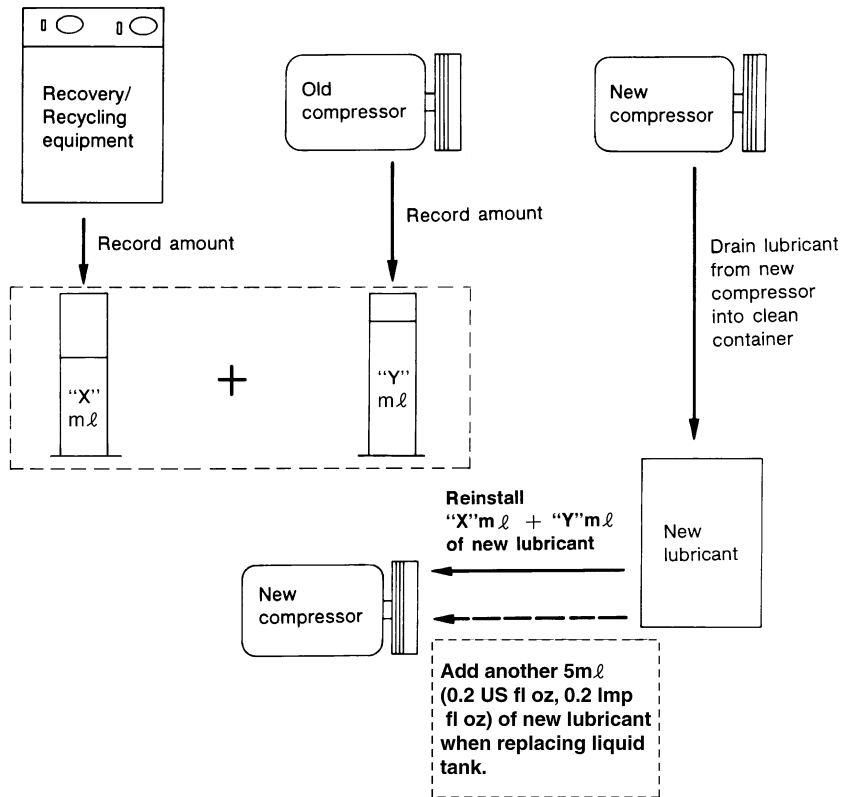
Recovery/ Recycling equipment

Old compressor

New compressor

Record amount

Record amount

Drain lubricant from new compressor into clean container

"X" m$\ell$

+

"Y" m$\ell$

Reinstall "X"m$\ell$ + "Y"m$\ell$ of new lubricant

New lubricant

New compressor

Add another 5m$\ell$ (0.2 US fl oz, 0.2 Imp fl oz) of new lubricant when replacing liquid tank.